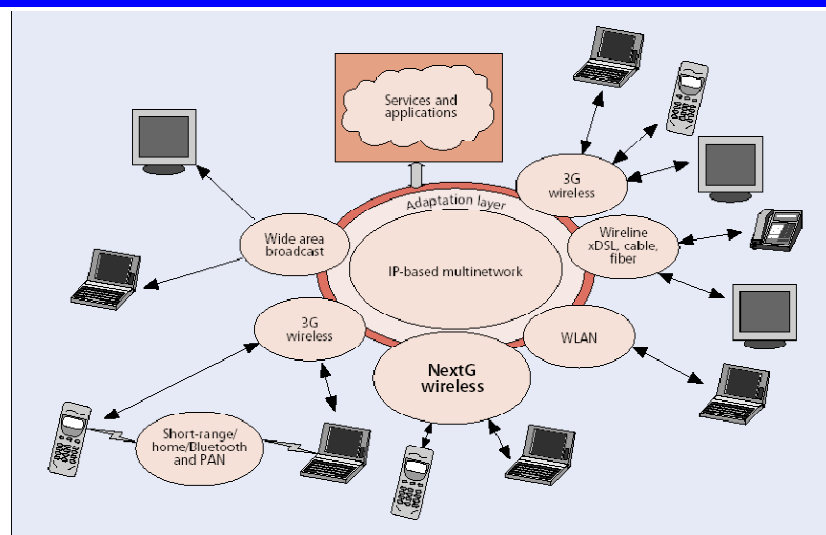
Services and applications

Adaptation layer

3G wireless

Wide area broadcast

IP-based multinetwork

Wireline xDSL, cable, fiber

3G wireless

WLAN

NextG wireless

Short-range/ home/Bluetooth and PAN